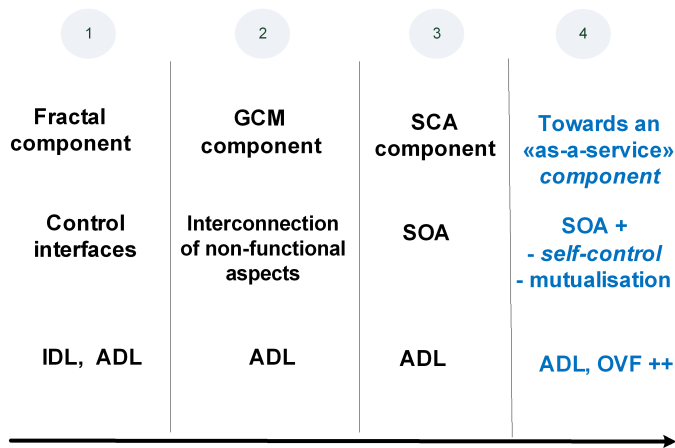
1

Fractal component

Control interfaces

IDL, ADL

2

GCM component

Interconnection of non-functional aspects

ADL

3

SCA component

SOA

ADL

4

Towards an «as-a-service» component

SOA +
- self-control
- mutualisation

ADL, OVF ++